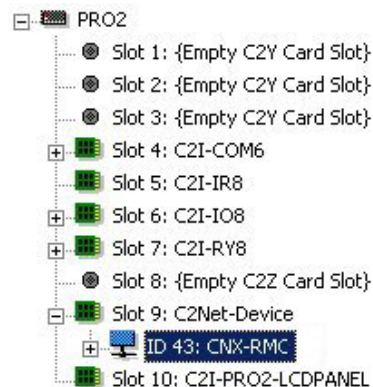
PRO2
Slot 1: {Empty C2Y Card Slot}
Slot 2: {Empty C2Y Card Slot}
Slot 3: {Empty C2Y Card Slot}
Slot 4: C2I-COM6
Slot 5: C2I-IR8
Slot 6: C2I-IO8
Slot 7: C2I-RY8
Slot 8: {Empty C2Z Card Slot}
Slot 9: C2Net-Device
ID 43: CNX-RMC
Slot 10: C2I-PRO2-LCDPANEL